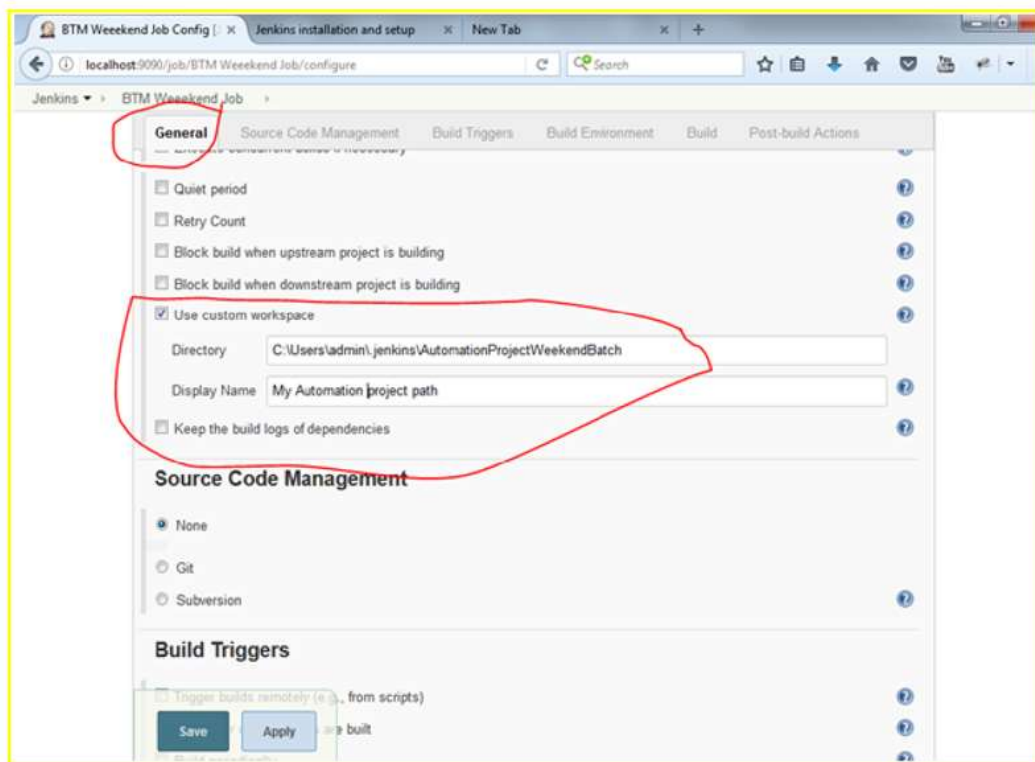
BTM Weeekend Job Config [ ×
Jenkins installation and setup ×
New Tab ×
+

localhost:9090/job/BTM Weeekend Job/configure
Search

Jenkins ▾ › BTM Weeekend Job ›

General
Source Code Management
Build Triggers
Build Environment
Build
Post-build Actions

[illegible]

Quiet period
Retry Count
Block build when upstream project is building
Block build when downstream project is building
Use custom workspace
Directory C:\Users\admin\.jenkins\AutomationProjectWeekendBatch
Display Name My Automation project path
Keep the build logs of dependencies

Source Code Management

None
Git
Subversion

Build Triggers

Trigger builds remotely (e.g., from scripts)
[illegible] are built
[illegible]

Save
Apply